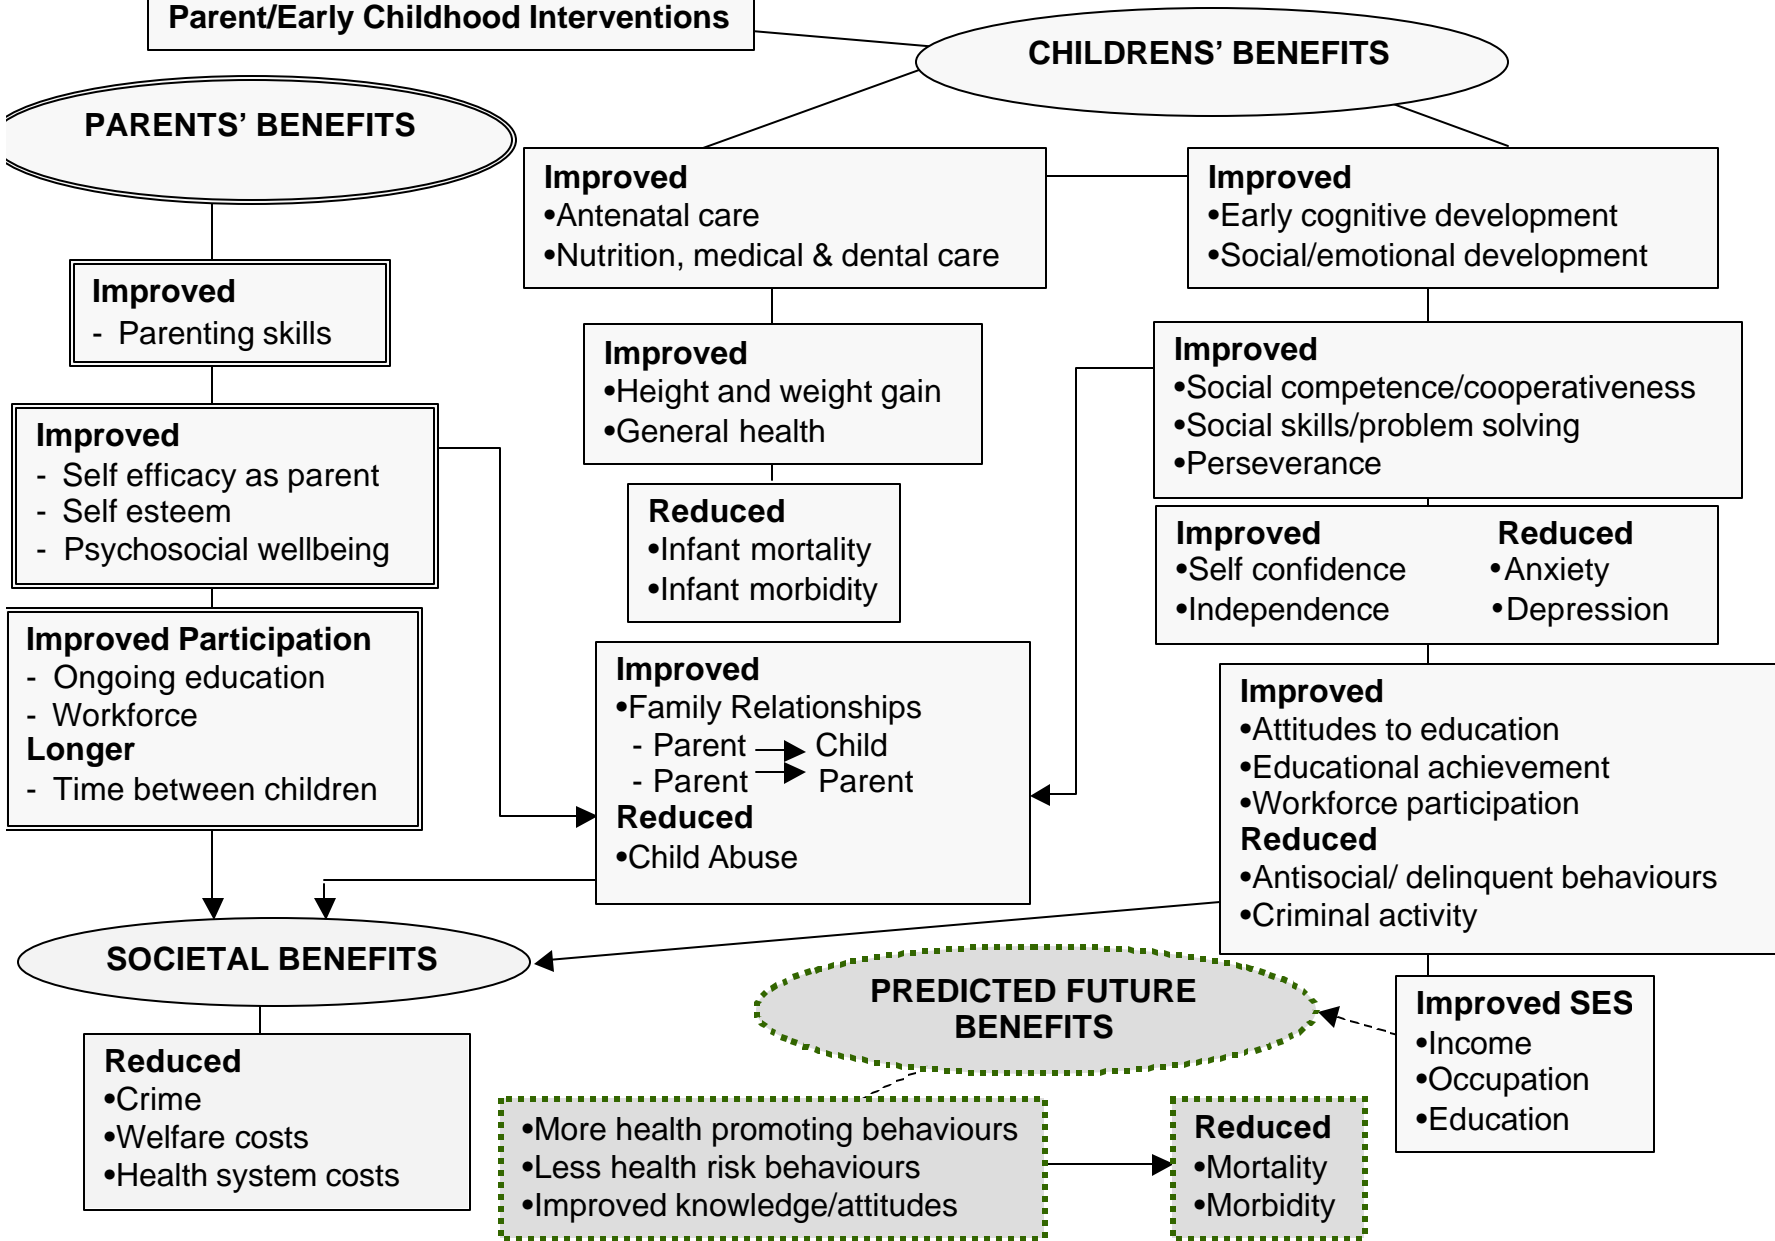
Parent/Early Childhood Interventions

CHILDRENS' BENEFITS

PARENTS' BENEFITS

Improved
•Antenatal care
•Nutrition, medical & dental care

Improved
•Early cognitive development
•Social/emotional development

Improved
- Parenting skills

Improved
•Height and weight gain
•General health

Improved
•Social competence/cooperativeness
•Social skills/problem solving
•Perseverance

Improved
- Self efficacy as parent
- Self esteem
- Psychosocial wellbeing

Reduced
•Infant mortality
•Infant morbidity

Improved
•Self confidence
•Independence

Reduced
•Anxiety
•Depression

Improved Participation
- Ongoing education
- Workforce
Longer
- Time between children

Improved
•Family Relationships
- Parent → Child
- Parent → Parent
Reduced
•Child Abuse

Improved
•Attitudes to education
•Educational achievement
•Workforce participation
Reduced
•Antisocial/ delinquent behaviours
•Criminal activity

SOCIETAL BENEFITS

PREDICTED FUTURE BENEFITS

Improved SES
•Income
•Occupation
•Education

Reduced
•Crime
•Welfare costs
•Health system costs

•More health promoting behaviours
•Less health risk behaviours
•Improved knowledge/attitudes

Reduced
•Mortality
•Morbidity